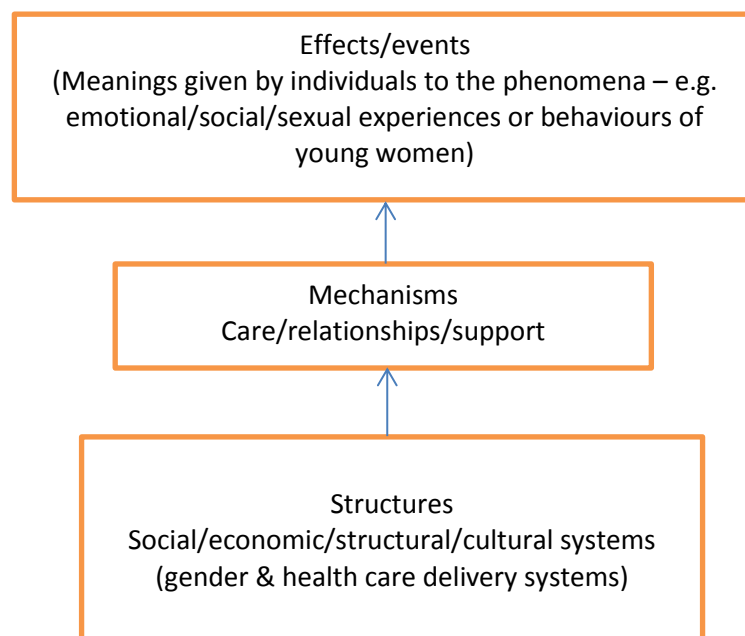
Effects/events
(Meanings given by individuals to the phenomena – e.g. emotional/social/sexual experiences or behaviours of young women)

Mechanisms
Care/relationships/support

Structures
Social/economic/structural/cultural systems
(gender & health care delivery systems)